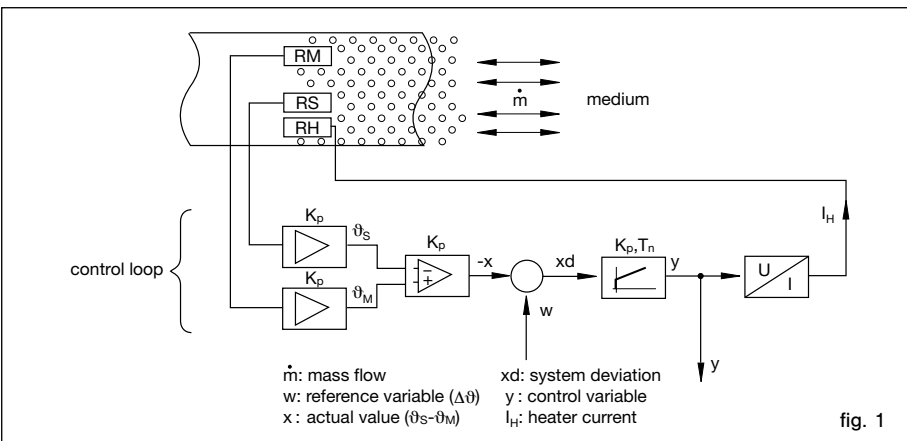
RM
RS
RH
$\dot{m}$
medium

control loop

$K_p$
$\vartheta_S$
$K_p$
$\vartheta_M$
$K_p$
-
+
-x
xd
w
$K_p, T_n$
y
U
I
$I_H$
y

$\dot{m}$: mass flow
w: reference variable ($\Delta\vartheta$)
x : actual value ($\vartheta_S$-$\vartheta_M$)

xd: system deviation
y : control variable
$I_H$: heater current

fig. 1